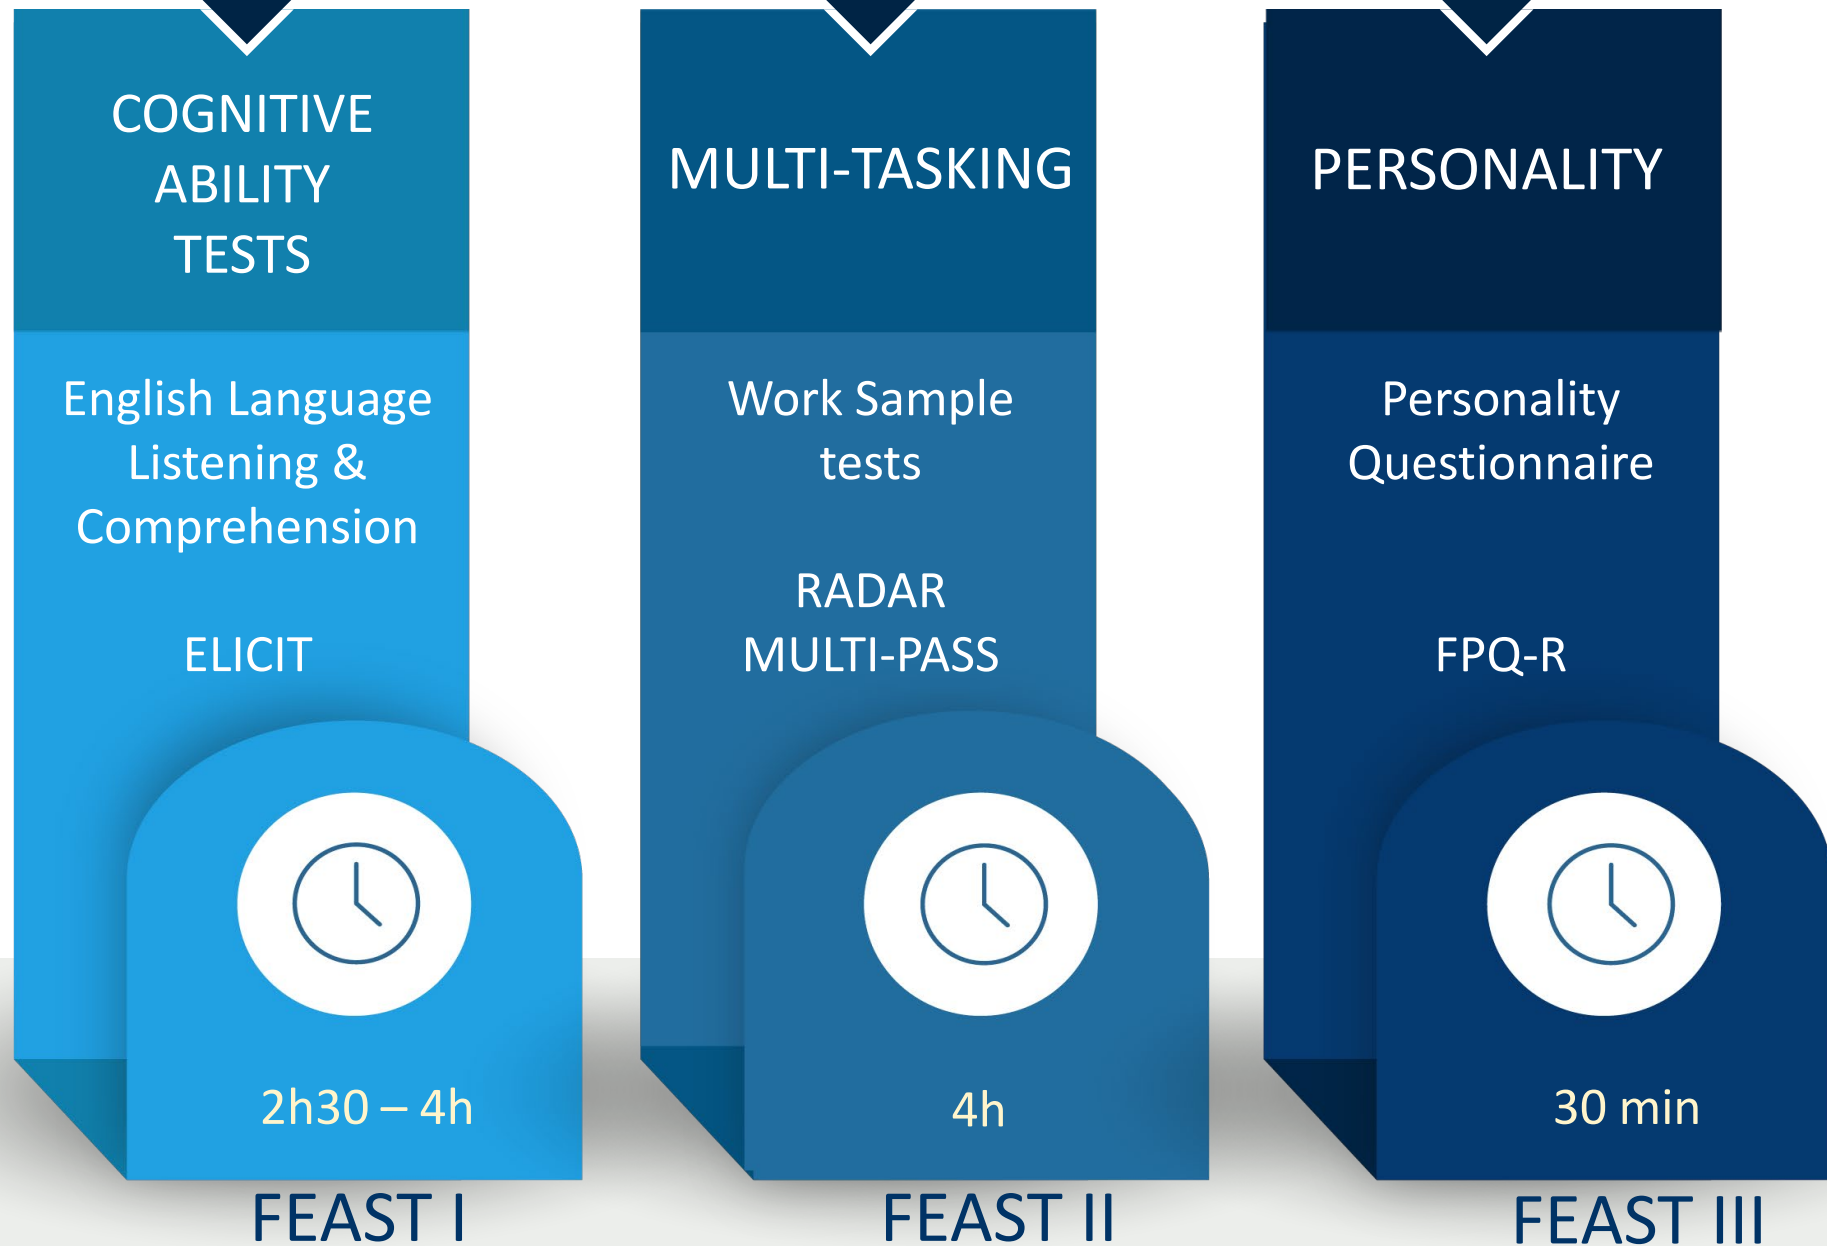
COGNITIVE ABILITY TESTS

English Language Listening & Comprehension

ELICIT

2h30 – 4h

FEAST I

MULTI-TASKING

Work Sample tests

RADAR MULTI-PASS

4h

FEAST II

PERSONALITY

Personality Questionnaire

FPQ-R

30 min

FEAST III